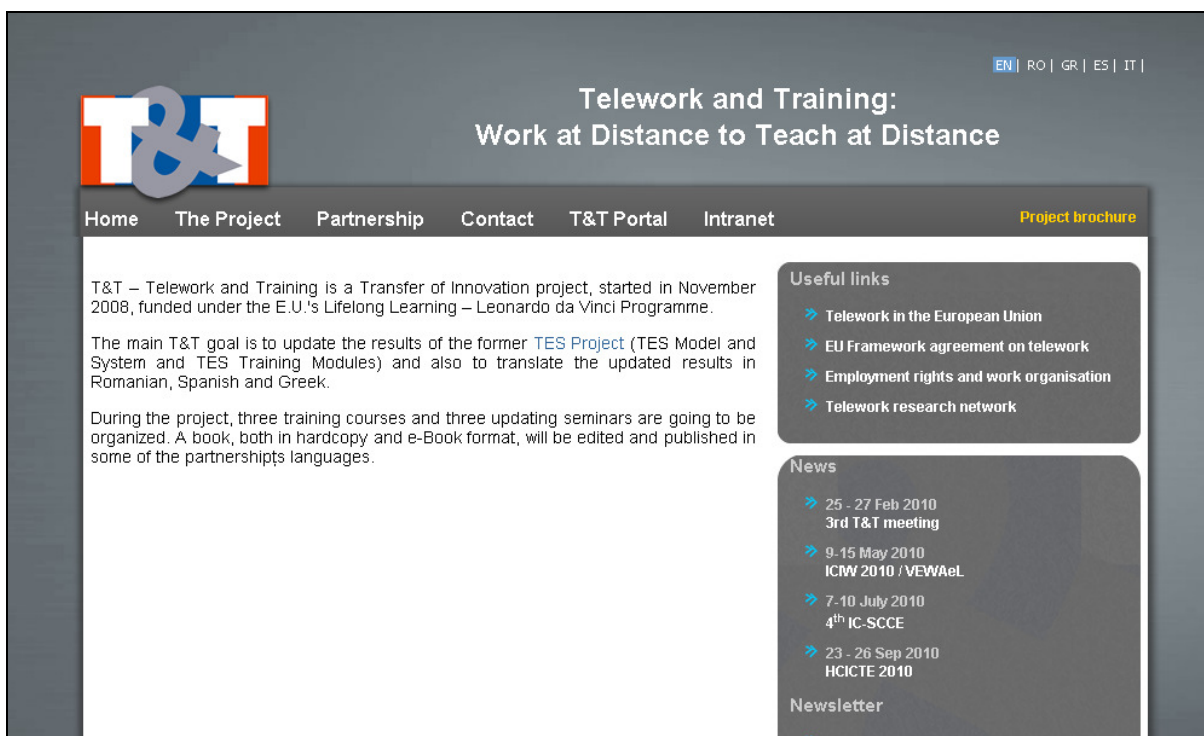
EN | RO | GR | ES | IT |

T&T

Telework and Training:
Work at Distance to Teach at Distance

Home The Project Partnership Contact T&T Portal Intranet Project brochure

T&T – Telework and Training is a Transfer of Innovation project, started in November 2008, funded under the E.U.'s Lifelong Learning – Leonardo da Vinci Programme.

The main T&T goal is to update the results of the former TES Project (TES Model and System and TES Training Modules) and also to translate the updated results in Romanian, Spanish and Greek.

During the project, three training courses and three updating seminars are going to be organized. A book, both in hardcopy and e-Book format, will be edited and published in some of the partnershipțs languages.

Useful links

Telework in the European Union

EU Framework agreement on telework

Employment rights and work organisation

Telework research network

News

25 - 27 Feb 2010
3rd T&T meeting

9-15 May 2010
ICIW 2010 / VEWAeL

7-10 July 2010
$4^{th}$ IC-SCCE

23 - 26 Sep 2010
HCICTE 2010

Newsletter